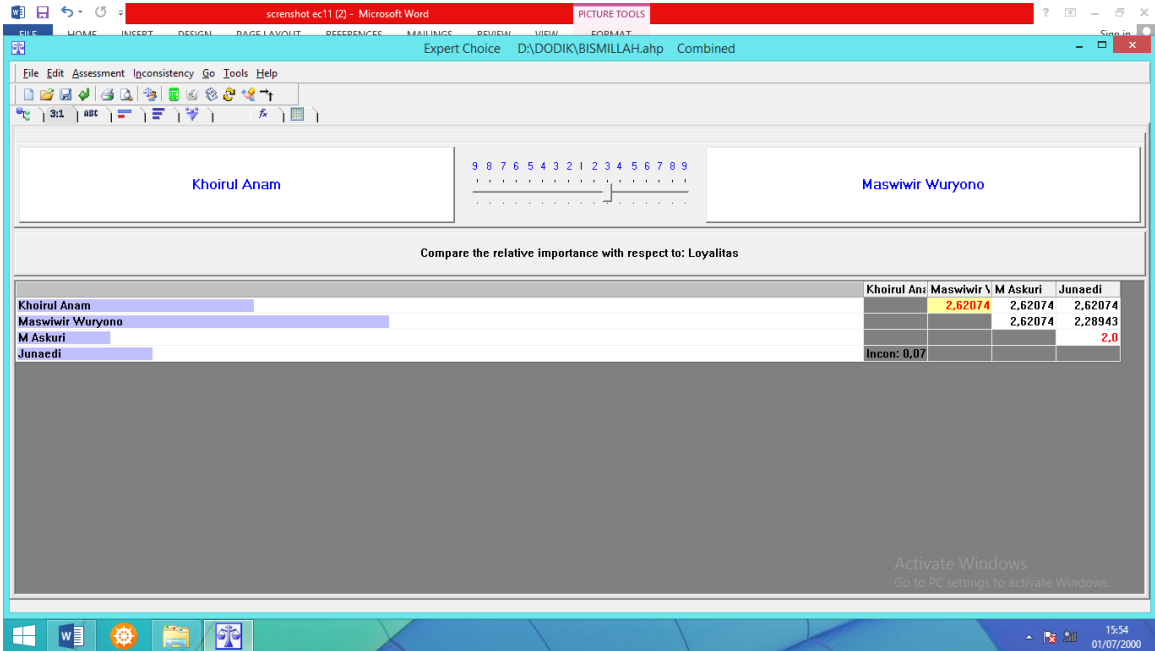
screnshot ec11 (2) - Microsoft Word

PICTURE TOOLS

FILE HOME INSERT DESIGN PAGE LAYOUT REFERENCES MAILINGS REVIEW VIEW FORMAT

Sign in

Expert Choice D:\DODIK\BISMILLAH.ahp Combined

File Edit Assessment Inconsistency Go Tools Help

3:1 ABC

Khoirul Anam

9 8 7 6 5 4 3 2 1 2 3 4 5 6 7 8 9

Maswiwir Wuryono

Compare the relative importance with respect to: Loyalitas

| | Khoirul Ana | Maswiwir \ | M Askuri | Junaedi |
|---|---|---|---|---|
| Khoirul Anam | | 2,62074 | 2,62074 | 2,62074 |
| Maswiwir Wuryono | | | 2,62074 | 2,28943 |
| M Askuri | | | | 2,0 |
| Junaedi | Incon: 0,07 | | | |

Activate Windows
Go to PC settings to activate Windows.

15:54
01/07/2000